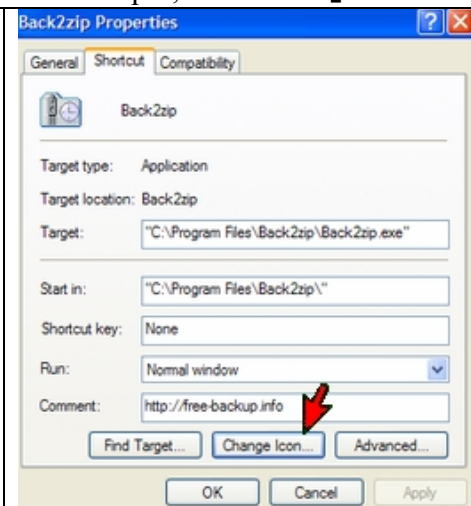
Back2zip Properties

General Shortcut Compatibility

Back2zip

Target type: Application

Target location: Back2zip

Target: "C:\Program Files\Back2zip\Back2zip.exe"

Start in: "C:\Program Files\Back2zip\"

Shortcut key: None

Run: Normal window

Comment: http://free-backup.info

Find Target... Change Icon... Advanced...

OK Cancel Apply